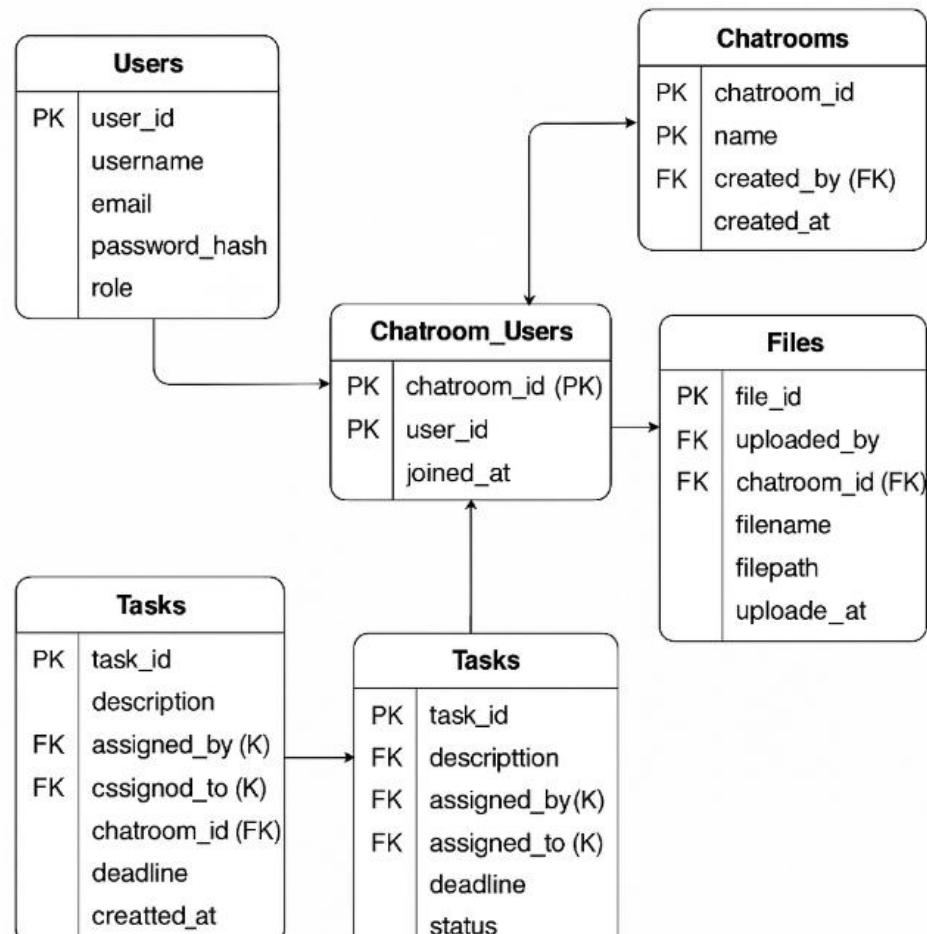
Users

| | |
|---|---|
| PK | user_id |
| | username |
| | email |
| | password_hash |
| | role |

Chatrooms

| | |
|---|---|
| PK | chatroom_id |
| PK | name |
| FK | created_by (FK) |
| | created_at |

Chatroom_Users

| | |
|---|---|
| PK | chatroom_id (PK) |
| PK | user_id |
| | joined_at |

Files

| | |
|---|---|
| PK | file_id |
| FK | uploaded_by |
| FK | chatroom_id (FK) |
| | filename |
| | filepath |
| | uploade_at |

Tasks

| | |
|---|---|
| PK | task_id |
| | description |
| FK | assigned_by (K) |
| FK | cssignod_to (K) |
| | chatroom_id (FK) |
| | deadline |
| | creatted_at |

Tasks

| | |
|---|---|
| PK | task_id |
| FK | descripttion |
| FK | assigned_by(K) |
| FK | assigned_to (K) |
| | deadline |
| | status |